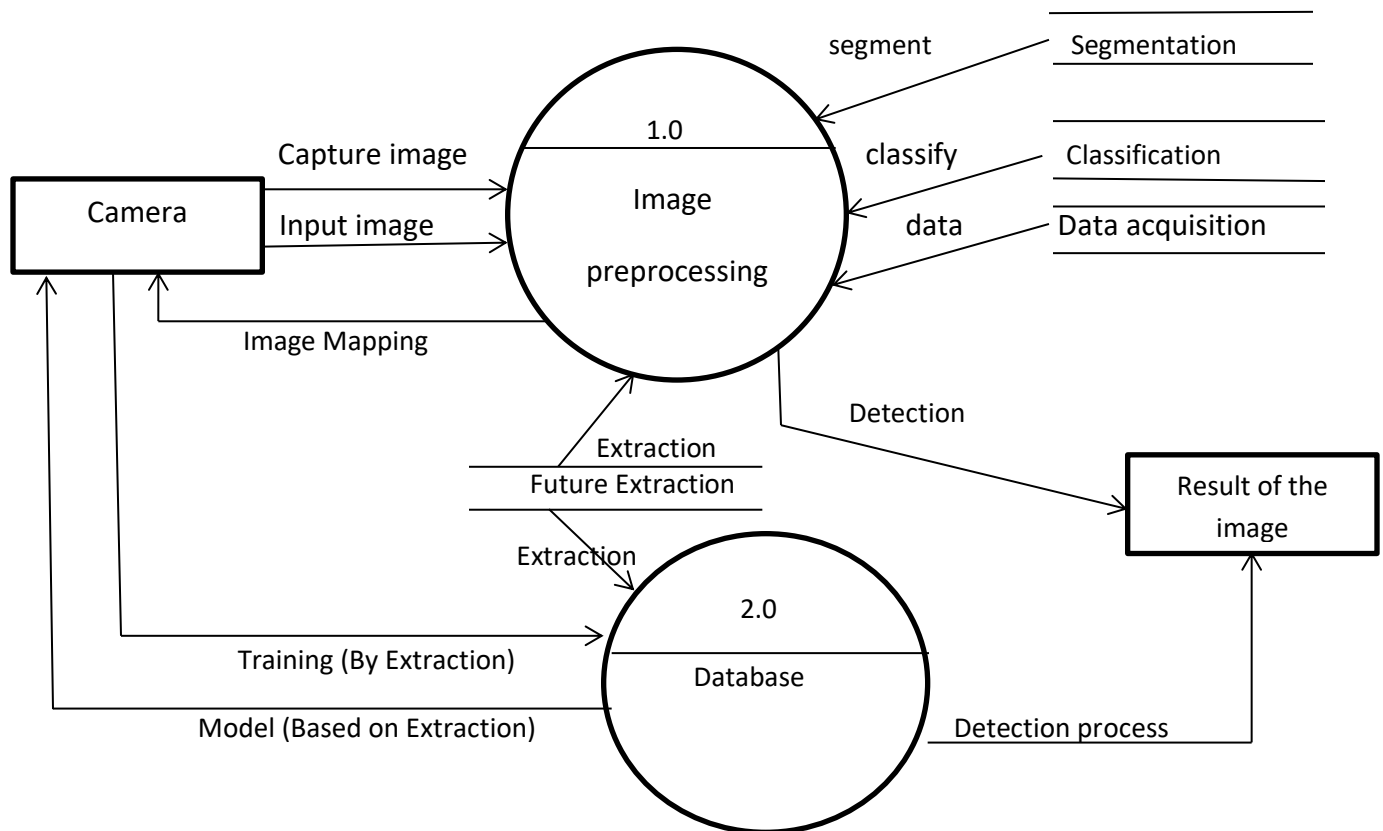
segment

Segmentation

1.0

classify

Classification

Capture image

Camera

Image

Input image

data

Data acquisition

preprocessing

Image Mapping

Detection

Extraction

Future Extraction

Result of the image

Extraction

2.0

Training (By Extraction)

Database

Model (Based on Extraction)

Detection process